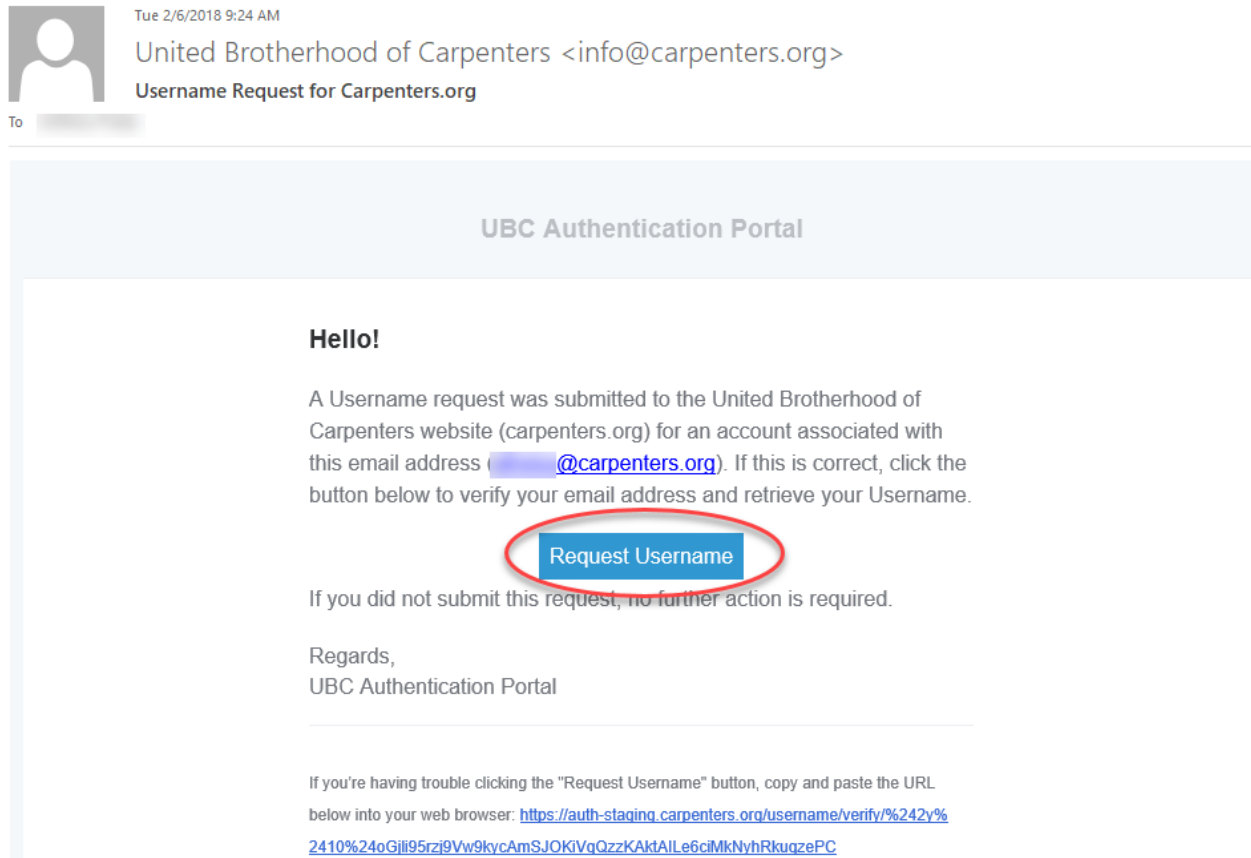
Tue 2/6/2018 9:24 AM

United Brotherhood of Carpenters <info@carpenters.org>

Username Request for Carpenters.org

To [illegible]

UBC Authentication Portal

Hello!

A Username request was submitted to the United Brotherhood of Carpenters website (carpenters.org) for an account associated with this email address ([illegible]@carpenters.org). If this is correct, click the button below to verify your email address and retrieve your Username.

Request Username

If you did not submit this request, no further action is required.

Regards,
UBC Authentication Portal

If you're having trouble clicking the "Request Username" button, copy and paste the URL below into your web browser: https://auth-staging.carpenters.org/username/verify/%242y%2410%24oGjli95rzj9Vw9kycAmSJOKiVqQzzKAktAlLe6ciMkNyhRkugzePC